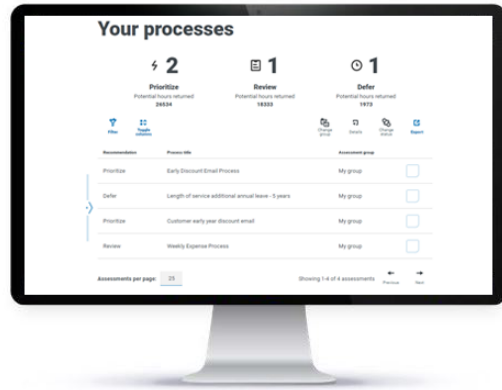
Your processes

2
Prioritize
Potential hours returned
26534

1
Review
Potential hours returned
18333

1
Defer
Potential hours returned
1973

Filter
Toggle columns
Change group
Details
Change status
Export

| Recommendation | Process title | Assessment group | |
|---|---|---|---|
| Prioritize | Early Discount Email Process | My group | |
| Defer | Length of service additional annual leave - 5 years | My group | |
| Prioritize | Customer early year discount email | My group | |
| Review | Weekly Expense Process | My group | |

Assessments per page: 25

Showing 1-4 of 4 assessments

Previous
Next